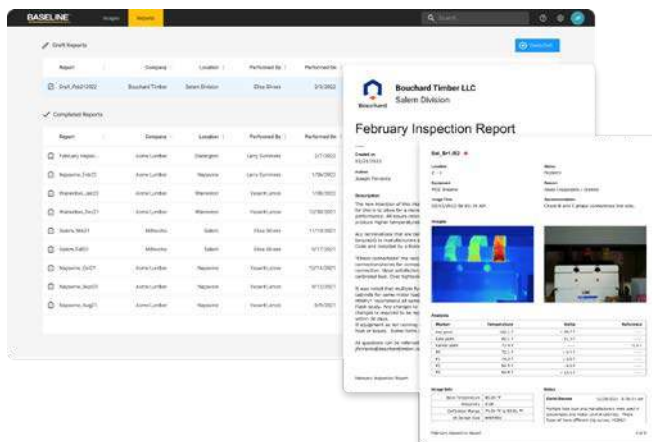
BASELINE Images Reports

Search

Draft Reports

| Report | Company | Location | Performed By | Performed On |
|---|---|---|---|---|
| Draft_Feb212022 | Bouchard Timber | Salem Division | Elise Strives | 2/1/2022 |

Completed Reports

| Report | Company | Location | Performed By | Performed On |
|---|---|---|---|---|
| February Inspec... | Acme Lumber | Dalrington | Larry Sommers | 2/7/2022 |
| Neptune_Feb22 | Acme Lumber | Neptune | Larry Sommers | 1/26/2022 |
| Warrenton_Jan22 | Acme Lumber | Warrenton | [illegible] | 1/18/2022 |
| Warrenton_Dec21 | Acme Lumber | Warrenton | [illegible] | 12/30/2021 |
| Salem_Nov21 | Millworks | Salem | Elise Strives | 11/13/2021 |
| Salem_Fall21 | Millworks | Salem | Elise Strives | 9/17/2021 |
| Neptune_Oct21 | Acme Lumber | Neptune | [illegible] | 10/7/2021 |
| Neptune_Sept21 | Acme Lumber | Neptune | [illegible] | 9/17/2021 |
| Neptune_Aug21 | Acme Lumber | Neptune | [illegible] | 8/9/2021 |

Bouchard

Bouchard Timber LLC
Salem Division

February Inspection Report

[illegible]

Description

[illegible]

February Inspection Report

Out_Br1.002

Images

Readings

Image Info

Notes

February Inspection Report